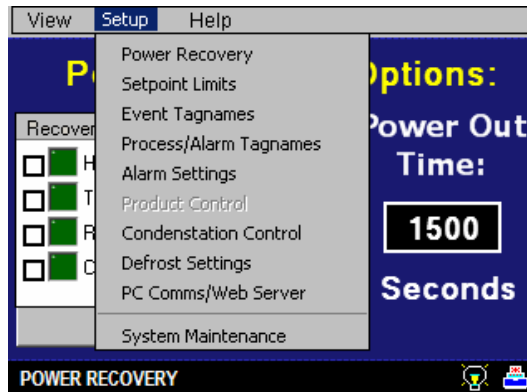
View Setup Help

Power Recovery
Setpoint Limits
Event Tagnames
Process/Alarm Tagnames
Alarm Settings
Product Control
Condensation Control
Defrost Settings
PC Comms/Web Server
System Maintenance

P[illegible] Options:

Recover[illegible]
H
T
R
C

Power Out Time:

1500

Seconds

POWER RECOVERY